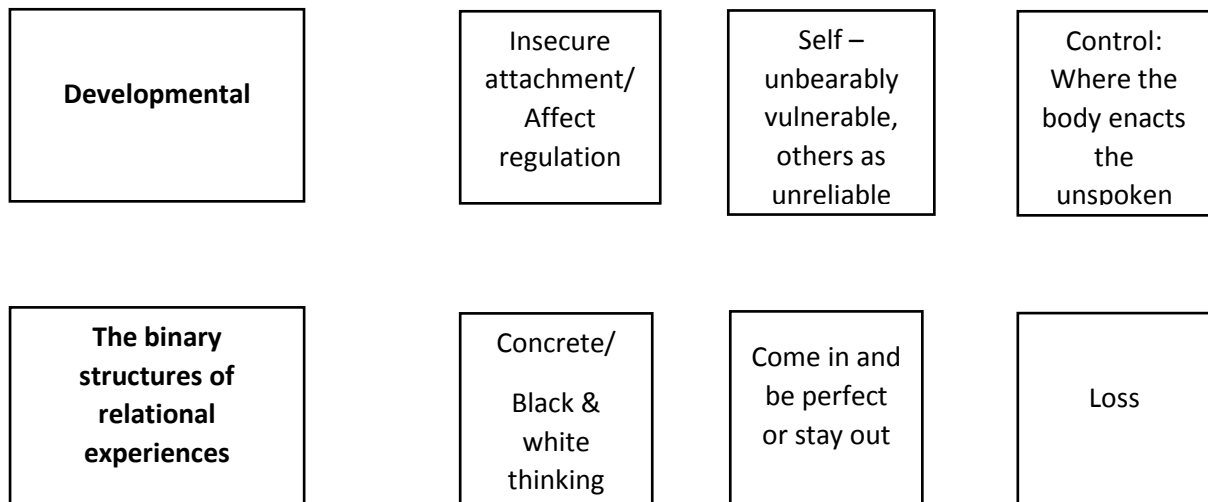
**Developmental**

Insecure attachment/ Affect regulation

Self – unbearably vulnerable, others as unreliable

Control: Where the body enacts the unspoken

**The binary structures of relational experiences**

Concrete/

Black & white thinking

Come in and be perfect or stay out

Loss